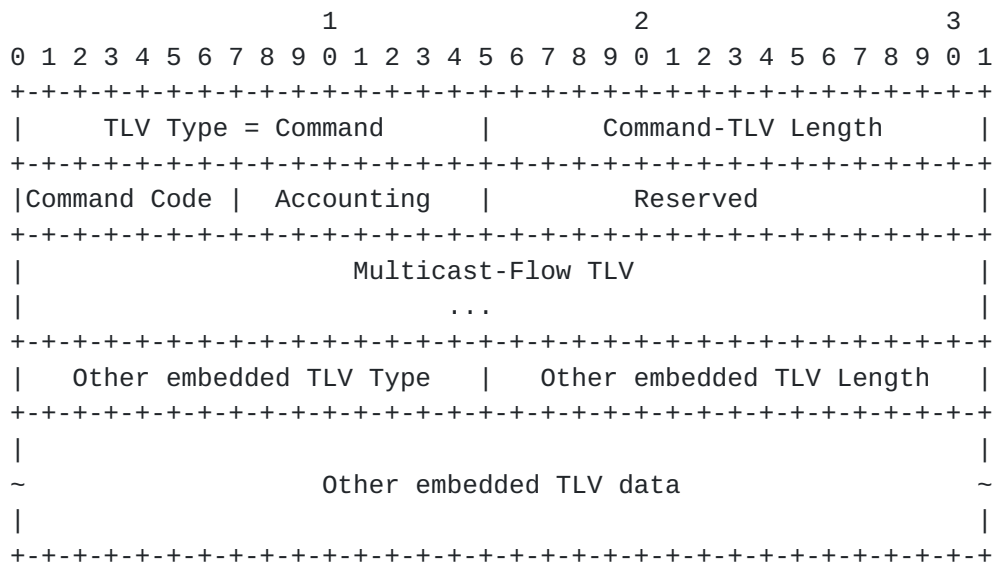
```
                     1                   2                   3
 0 1 2 3 4 5 6 7 8 9 0 1 2 3 4 5 6 7 8 9 0 1 2 3 4 5 6 7 8 9 0 1
+-+-+-+-+-+-+-+-+-+-+-+-+-+-+-+-+-+-+-+-+-+-+-+-+-+-+-+-+-+-+-+-+
|     TLV Type = Command        |       Command-TLV Length      |
+-+-+-+-+-+-+-+-+-+-+-+-+-+-+-+-+-+-+-+-+-+-+-+-+-+-+-+-+-+-+-+-+
|Command Code |  Accounting     |          Reserved             |
+-+-+-+-+-+-+-+-+-+-+-+-+-+-+-+-+-+-+-+-+-+-+-+-+-+-+-+-+-+-+-+-+
|                      Multicast-Flow TLV                       |
|                            ...                                |
+-+-+-+-+-+-+-+-+-+-+-+-+-+-+-+-+-+-+-+-+-+-+-+-+-+-+-+-+-+-+-+-+
|   Other embedded TLV Type     |  Other embedded TLV Length    |
+-+-+-+-+-+-+-+-+-+-+-+-+-+-+-+-+-+-+-+-+-+-+-+-+-+-+-+-+-+-+-+-+
|                                                               |
~                    Other embedded TLV data                    ~
|                                                               |
+-+-+-+-+-+-+-+-+-+-+-+-+-+-+-+-+-+-+-+-+-+-+-+-+-+-+-+-+-+-+-+-+
```